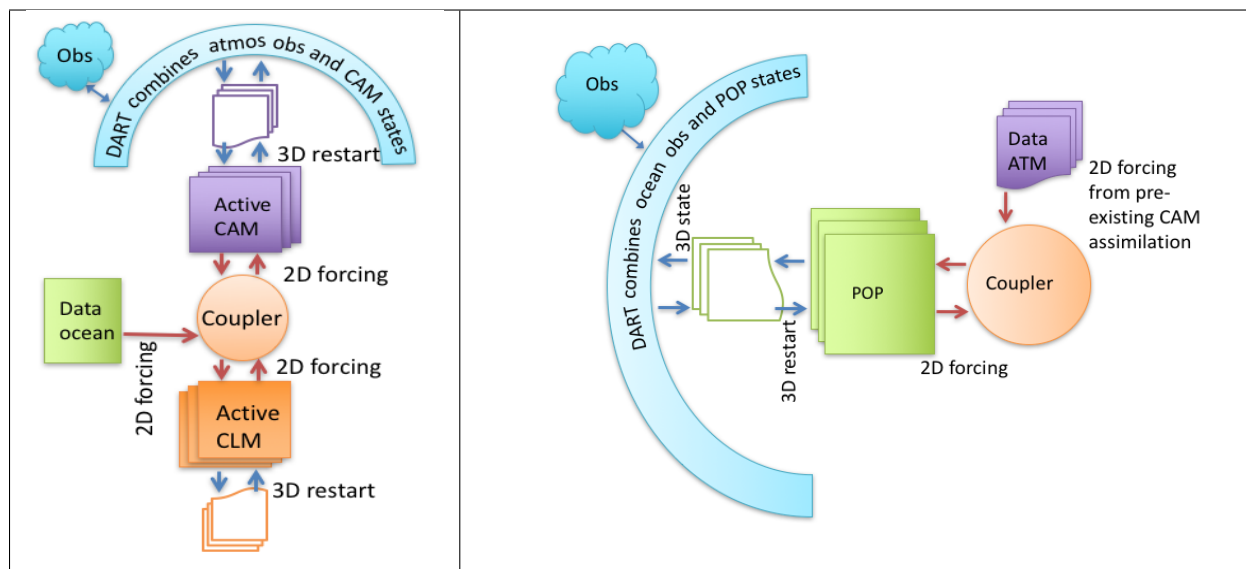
Obs

DART combines atmos obs and CAM states

3D restart

Active CAM

2D forcing

Data ocean

Coupler

2D forcing

2D forcing

Active CLM

3D restart

Obs

DART combines ocean obs and POP states

Data ATM

2D forcing from pre-existing CAM assimilation

3D state

POP

Coupler

3D restart

2D forcing